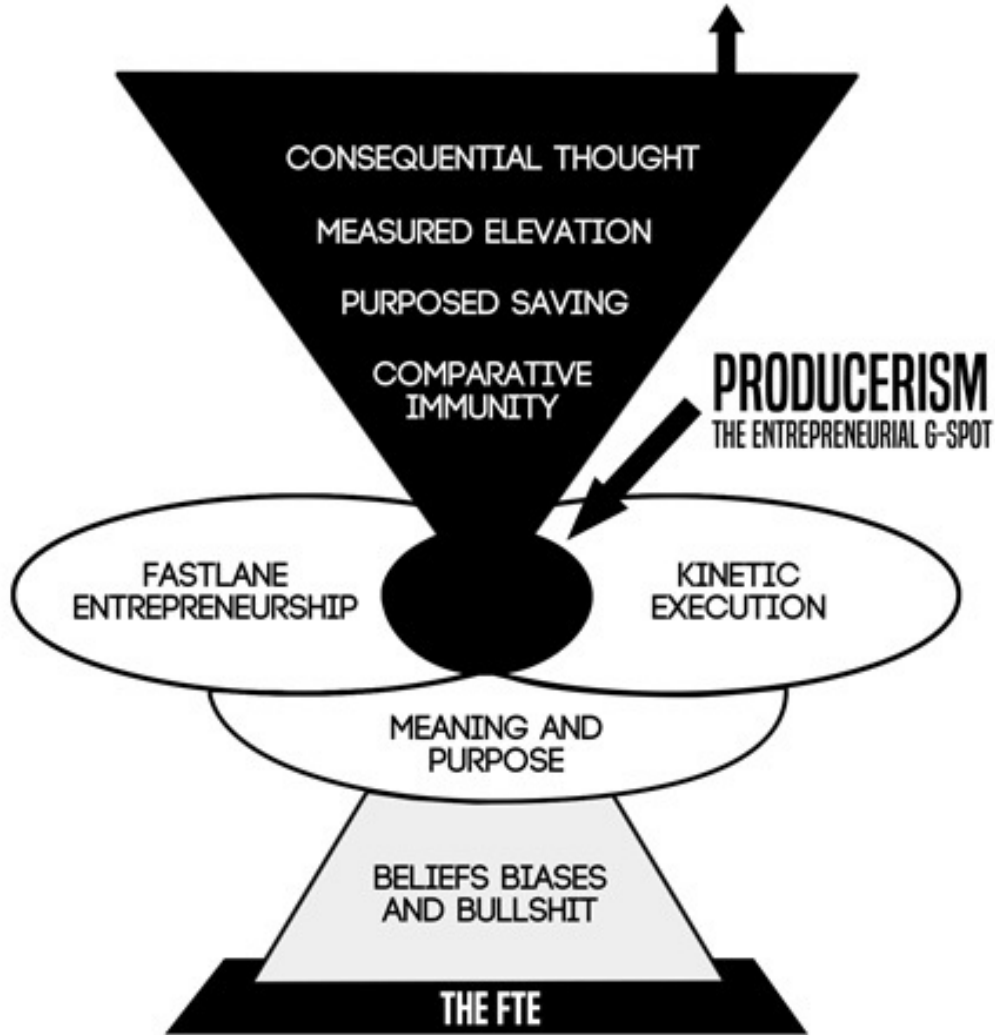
CONSEQUENTIAL THOUGHT

MEASURED ELEVATION

PURPOSED SAVING

COMPARATIVE IMMUNITY

PRODUCERISM
THE ENTREPRENEURIAL G-SPOT

FASTLANE ENTREPRENEURSHIP

KINETIC EXECUTION

MEANING AND PURPOSE

BELIEFS BIASES AND BULLSHIT

THE FTE